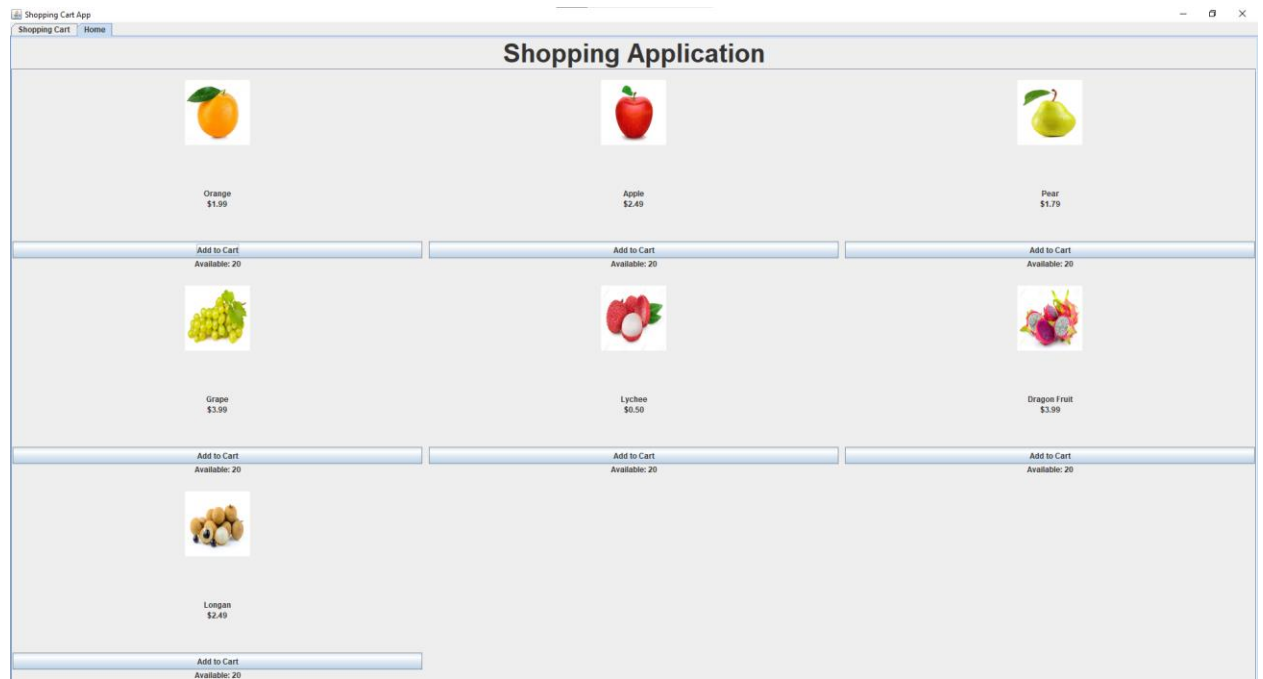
Shopping Cart App

Shopping Cart Home

Shopping Application

Orange
$1.99

Add to Cart
Available: 20

Apple
$2.49

Add to Cart
Available: 20

Pear
$1.79

Add to Cart
Available: 20

Grape
$3.99

Add to Cart
Available: 20

Lychee
$0.50

Add to Cart
Available: 20

Dragon Fruit
$3.99

Add to Cart
Available: 20

Longan
$2.49

Add to Cart
Available: 20